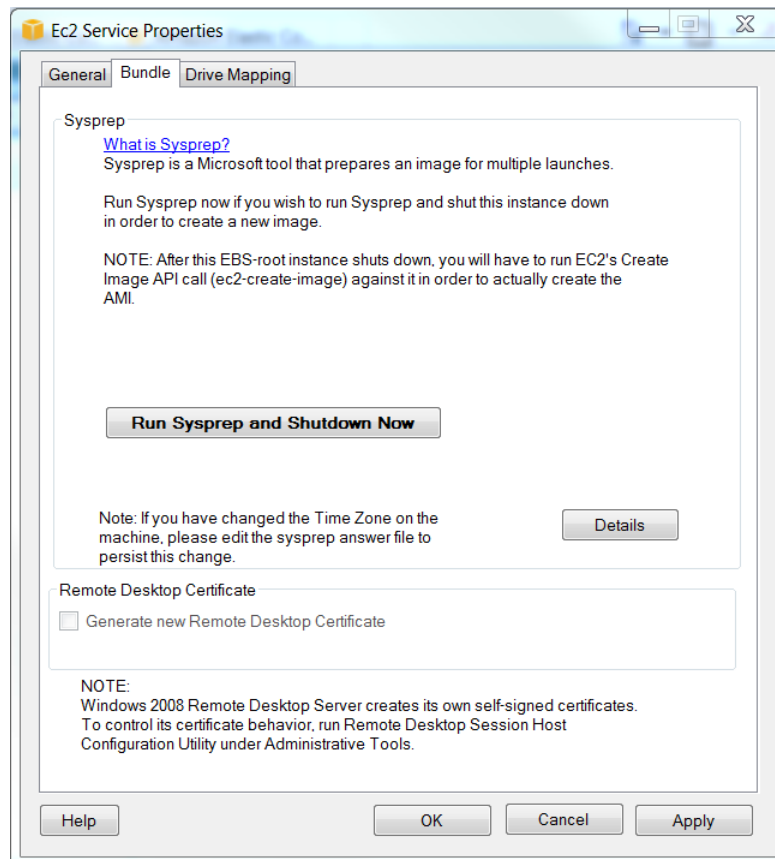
Ec2 Service Properties

General | Bundle | Drive Mapping

Sysprep

What is Sysprep?
Sysprep is a Microsoft tool that prepares an image for multiple launches.

Run Sysprep now if you wish to run Sysprep and shut this instance down in order to create a new image.

NOTE: After this EBS-root instance shuts down, you will have to run EC2's Create Image API call (ec2-create-image) against it in order to actually create the AMI.

Run Sysprep and Shutdown Now

Note: If you have changed the Time Zone on the machine, please edit the sysprep answer file to persist this change.

Details

Remote Desktop Certificate

Generate new Remote Desktop Certificate

NOTE:
Windows 2008 Remote Desktop Server creates its own self-signed certificates. To control its certificate behavior, run Remote Desktop Session Host Configuration Utility under Administrative Tools.

Help

OK

Cancel

Apply